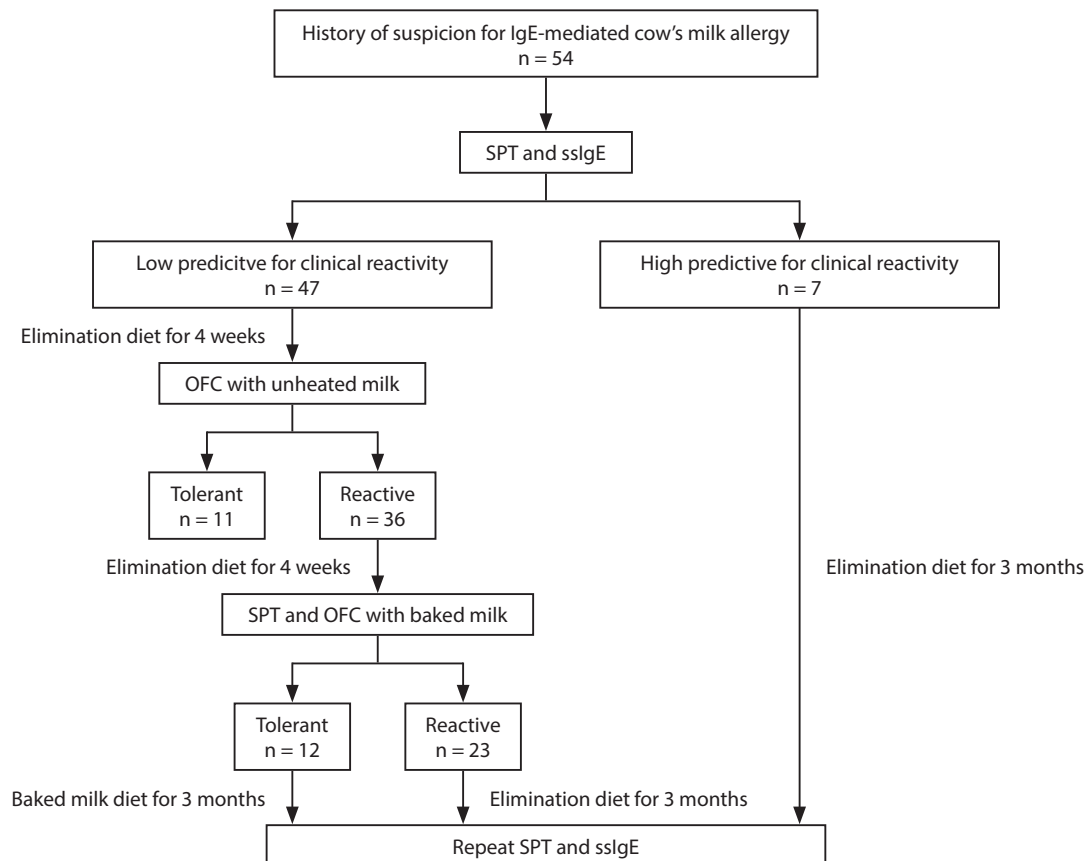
History of suspicion for IgE-mediated cow's milk allergy
n = 54

SPT and ssIgE

Low predicitve for clinical reactivity
n = 47

High predictive for clinical reactivity
n = 7

Elimination diet for 4 weeks

OFC with unheated milk

Tolerant
n = 11

Reactive
n = 36

Elimination diet for 4 weeks

Elimination diet for 3 months

SPT and OFC with baked milk

Tolerant
n = 12

Reactive
n = 23

Baked milk diet for 3 months

Elimination diet for 3 months

Repeat SPT and ssIgE